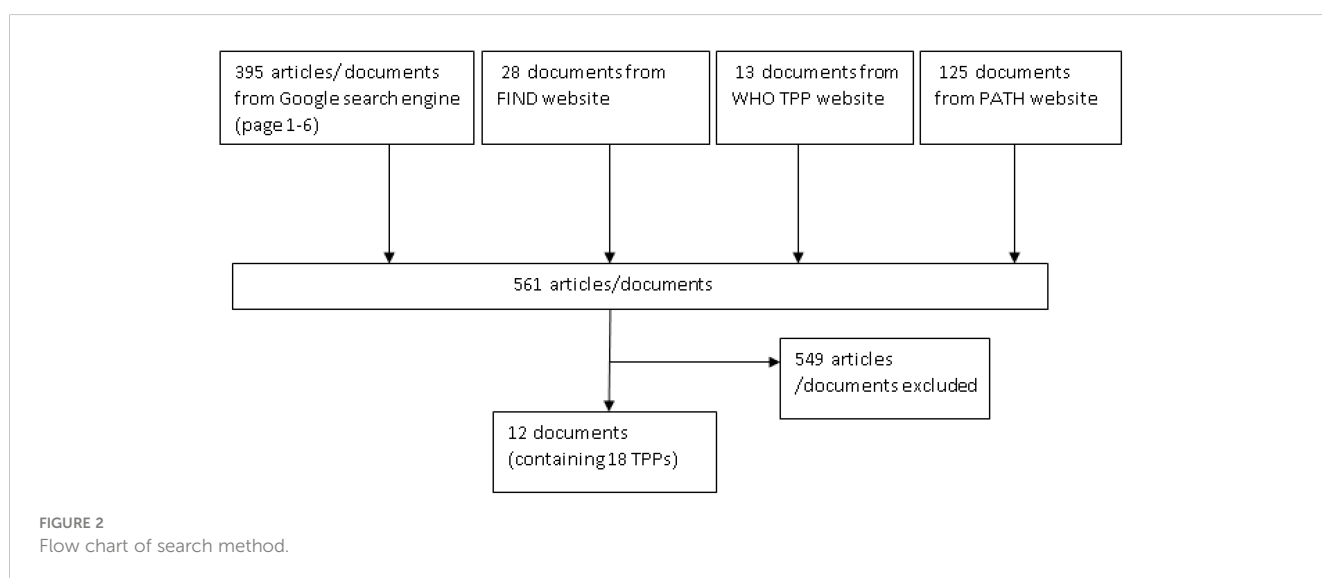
395 articles/ documents from Google search engine (page 1-6)

28 documents from FIND website

13 documents from WHO TPP website

125 documents from PATH website

561 articles/documents

549 articles /documents excluded

12 documents (containing 18 TPPs)

FIGURE 2
Flow chart of search method.